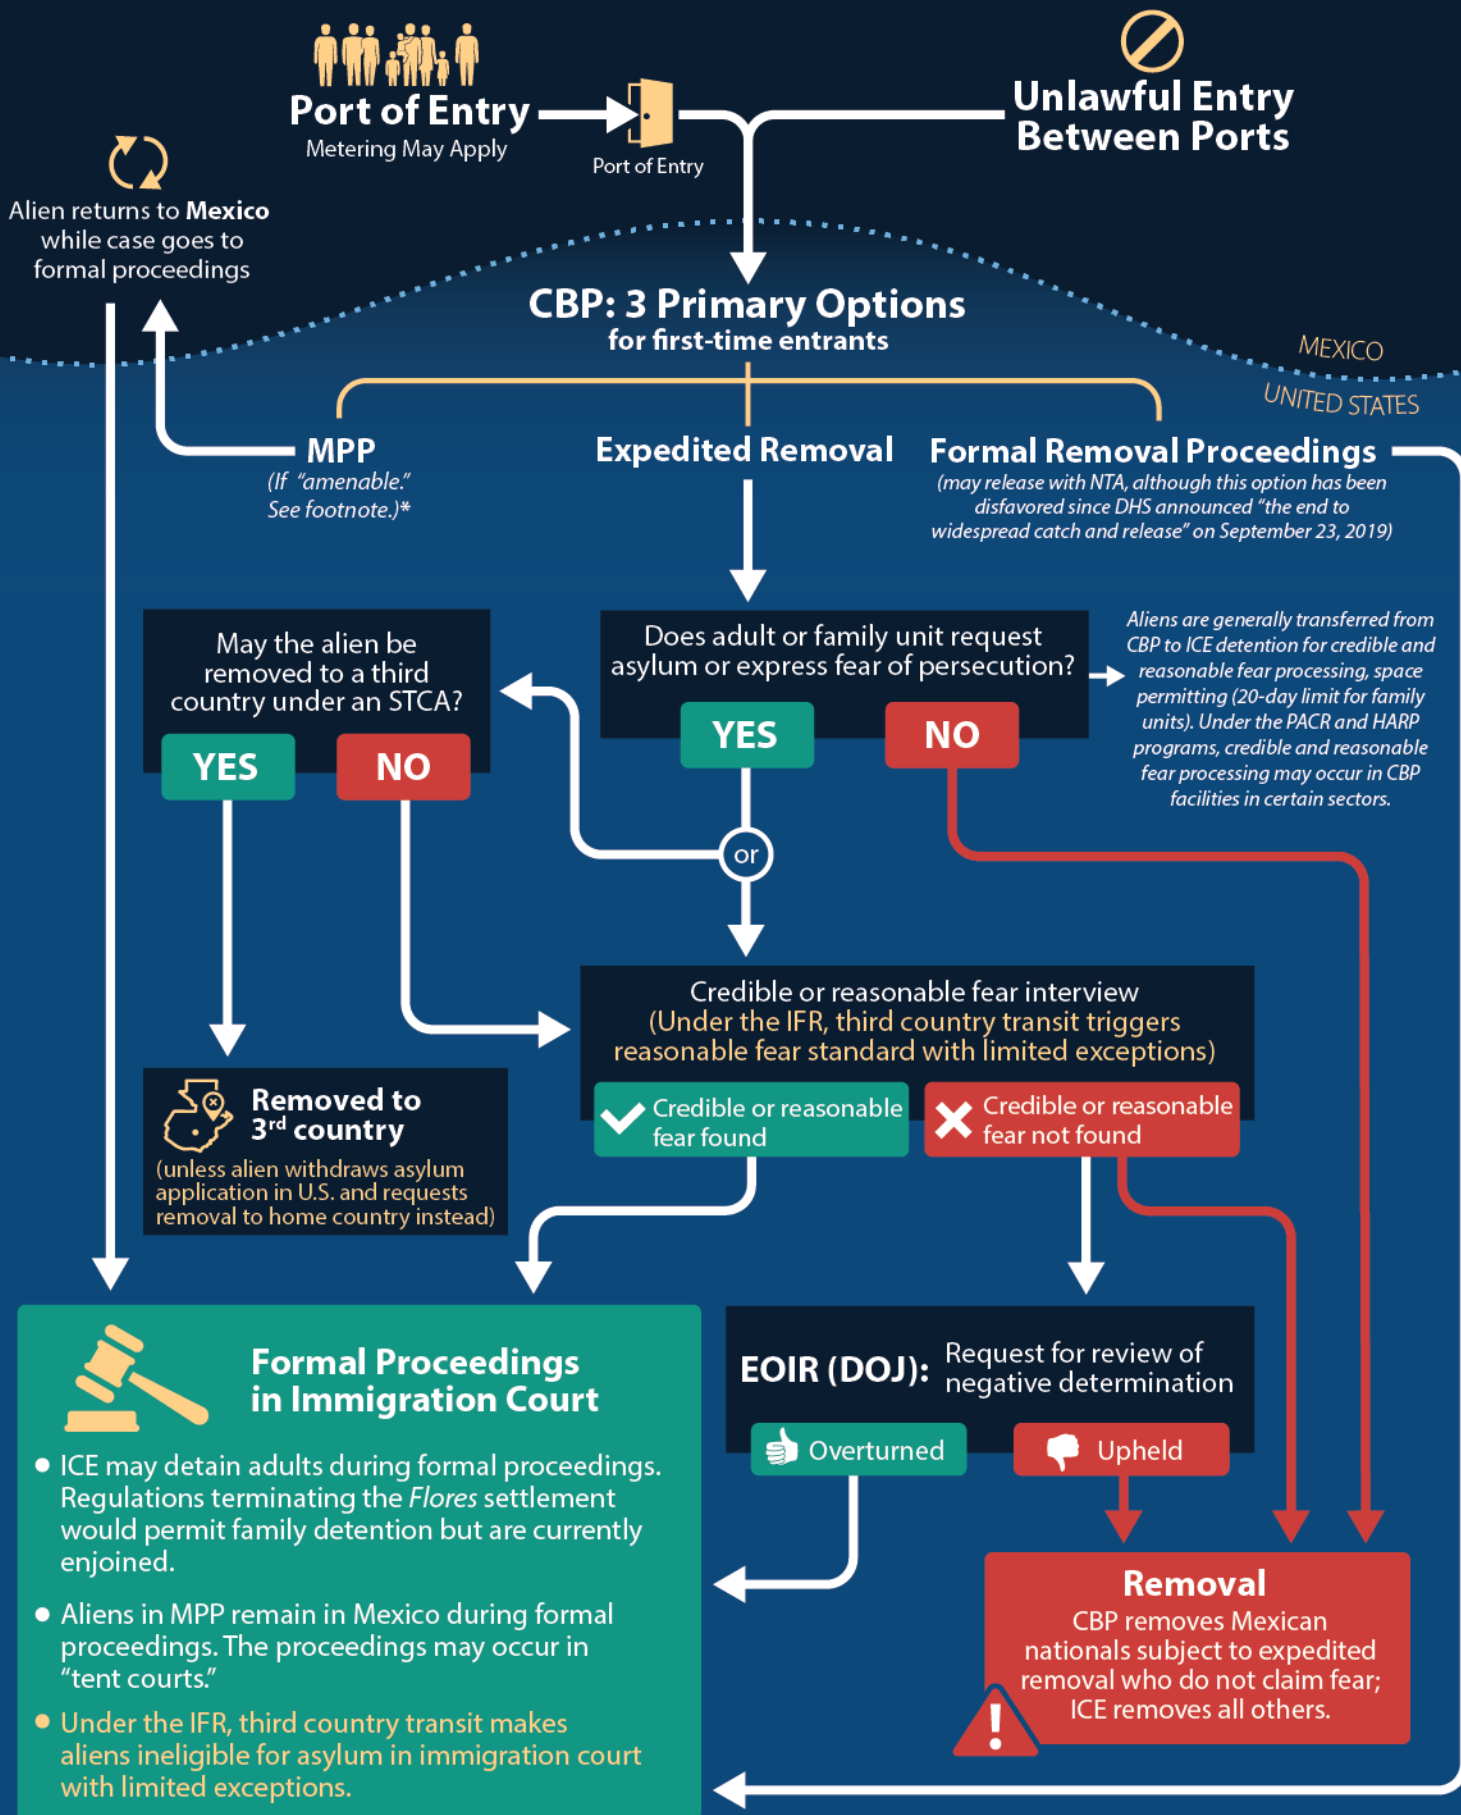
Port of Entry
Metering May Apply

Port of Entry

Unlawful Entry Between Ports

Alien returns to **Mexico** while case goes to formal proceedings

CBP: 3 Primary Options
for first-time entrants

MEXICO
UNITED STATES

MPP
(If "amenable." See footnote.)*

Expedited Removal

Formal Removal Proceedings
(may release with NTA, although this option has been disfavored since DHS announced "the end to widespread catch and release" on September 23, 2019)

May the alien be removed to a third country under an STCA?

YES

NO

Does adult or family unit request asylum or express fear of persecution?

YES

NO

Aliens are generally transferred from CBP to ICE detention for credible and reasonable fear processing, space permitting (20-day limit for family units). Under the PACR and HARP programs, credible and reasonable fear processing may occur in CBP facilities in certain sectors.

or

Credible or reasonable fear interview
(Under the IFR, third country transit triggers reasonable fear standard with limited exceptions)

Credible or reasonable fear found

Credible or reasonable fear not found

Removed to 3$^{rd}$ country
(unless alien withdraws asylum application in U.S. and requests removal to home country instead)

Formal Proceedings in Immigration Court

• ICE may detain adults during formal proceedings. Regulations terminating the *Flores* settlement would permit family detention but are currently enjoined.

• Aliens in MPP remain in Mexico during formal proceedings. The proceedings may occur in "tent courts."

• Under the IFR, third country transit makes aliens ineligible for asylum in immigration court with limited exceptions.

EOIR (DOJ): Request for review of negative determination

Overturned

Upheld

Removal
CBP removes Mexican nationals subject to expedited removal who do not claim fear; ICE removes all others.